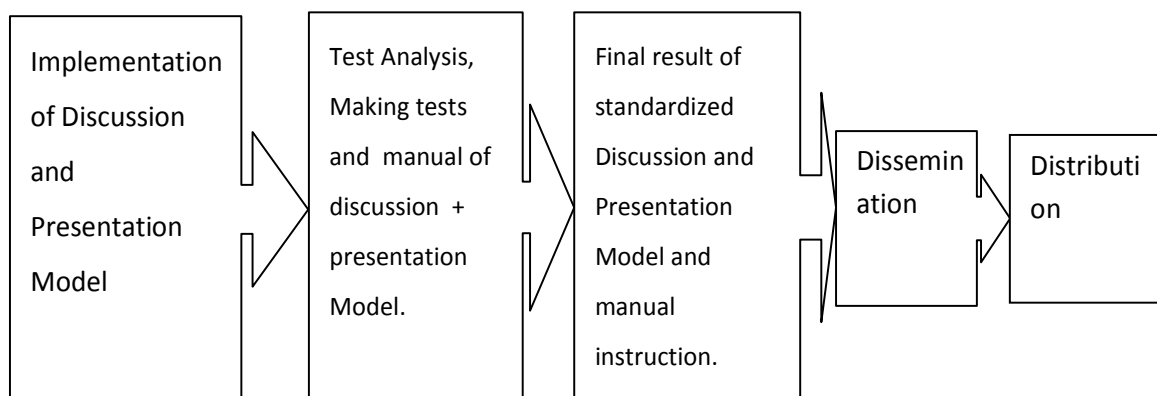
Implementation of Discussion and Presentation Model

Test Analysis, Making tests and manual of discussion + presentation Model.

Final result of standardized Discussion and Presentation Model and manual instruction.

Dissemin ation

Distributi on